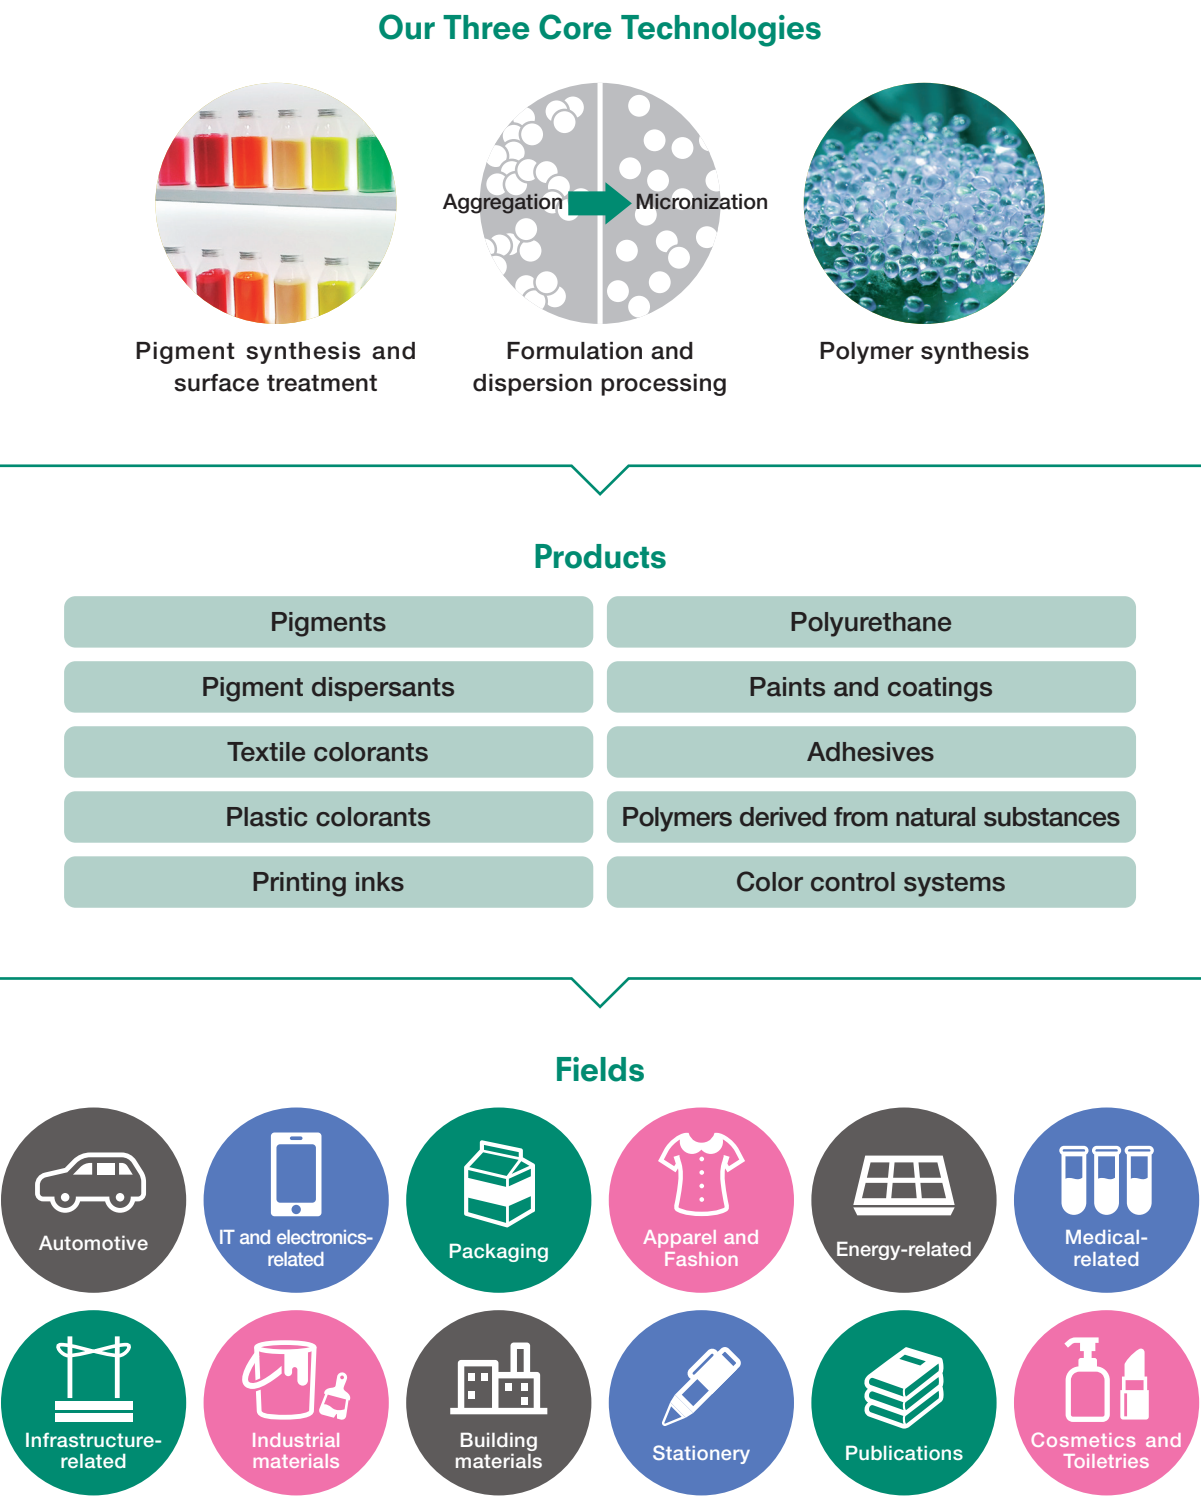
Our Three Core Technologies

Aggregation

Micronization

Pigment synthesis and surface treatment

Formulation and dispersion processing

Polymer synthesis

Products

| Pigments | Polyurethane |
|---|---|
| Pigment dispersants | Paints and coatings |
| Textile colorants | Adhesives |
| Plastic colorants | Polymers derived from natural substances |
| Printing inks | Color control systems |

Fields

Automotive

IT and electronics-related

Packaging

Apparel and Fashion

Energy-related

Medical-related

Infrastructure-related

Industrial materials

Building materials

Stationery

Publications

Cosmetics and Toiletries